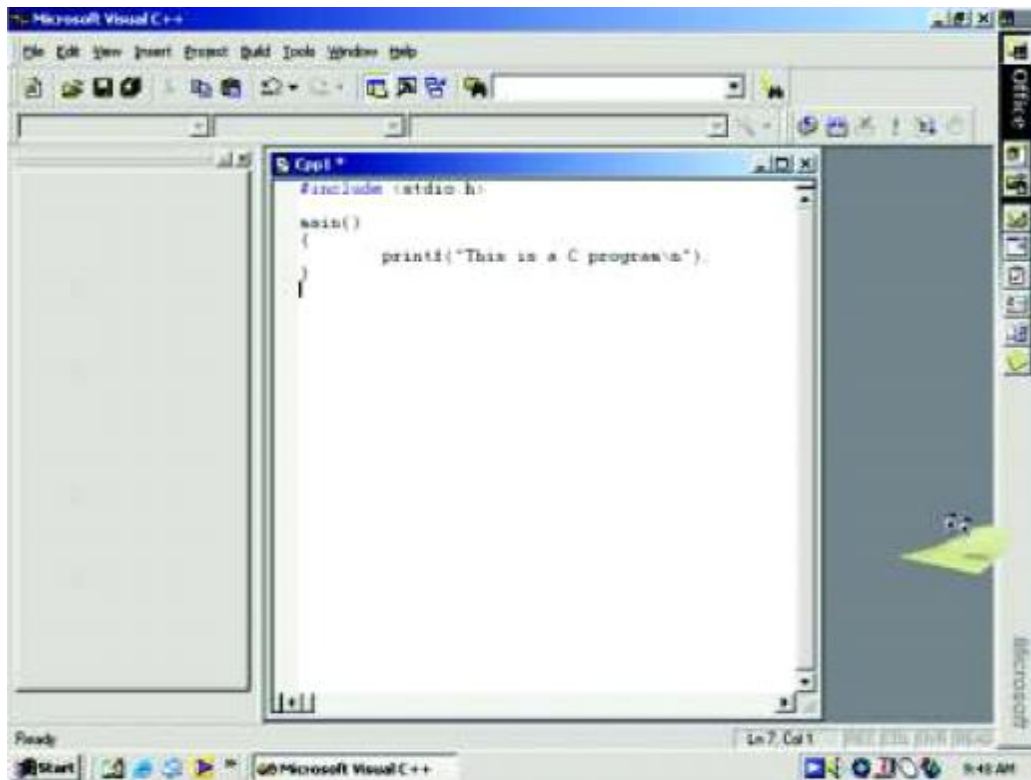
Microsoft Visual C++

File Edit View Insert Project Build Tools Window Help

Office

Cpp1 *

#include <stdio.h>

main()
{
	printf("This is a C program\n");
}

Microsoft

Ready

Ln 7, Col 1 REC COL OVR READ

Start

Microsoft Visual C++

9:40 AM